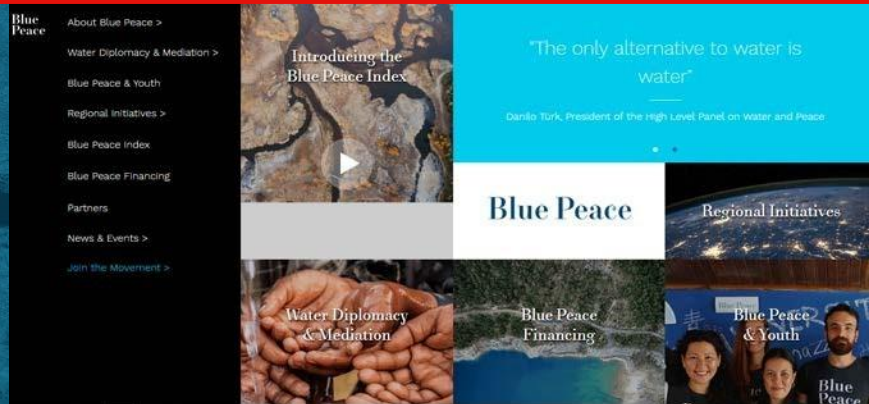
Blue Peace

About Blue Peace >

Water Diplomacy & Mediation >

Blue Peace & Youth

Regional Initiatives >

Blue Peace Index

Blue Peace Financing

Partners

News & Events >

Join the Movement >

Introducing the Blue Peace Index

"The only alternative to water is water"

Danilo Türk, President of the High Level Panel on Water and Peace

Blue Peace

Regional Initiatives

Water Diplomacy & Mediation

Blue Peace Financing

Blue Peace & Youth

Blue Peace

Blue Peace